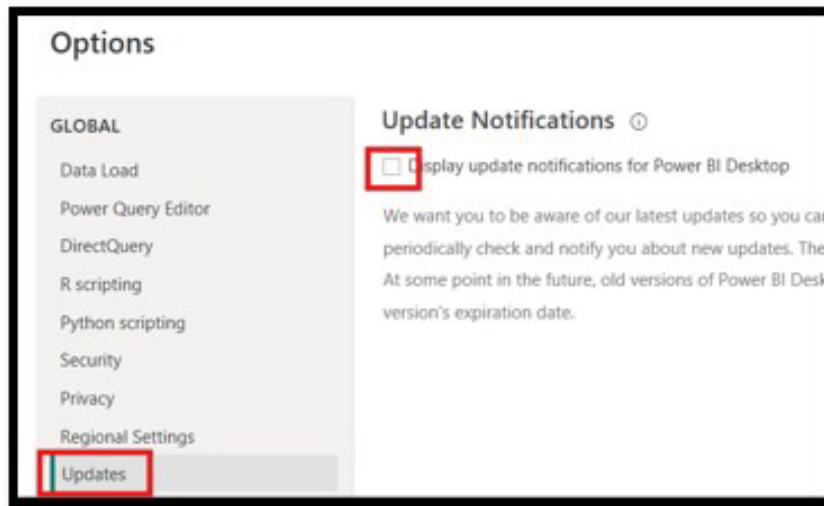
Options

GLOBAL

Data Load

Power Query Editor

DirectQuery

R scripting

Python scripting

Security

Privacy

Regional Settings

Updates

Update Notifications ⓘ

Display update notifications for Power BI Desktop

We want you to be aware of our latest updates so you ca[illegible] periodically check and notify you about new updates. The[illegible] At some point in the future, old versions of Power BI Desk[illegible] version's expiration date.